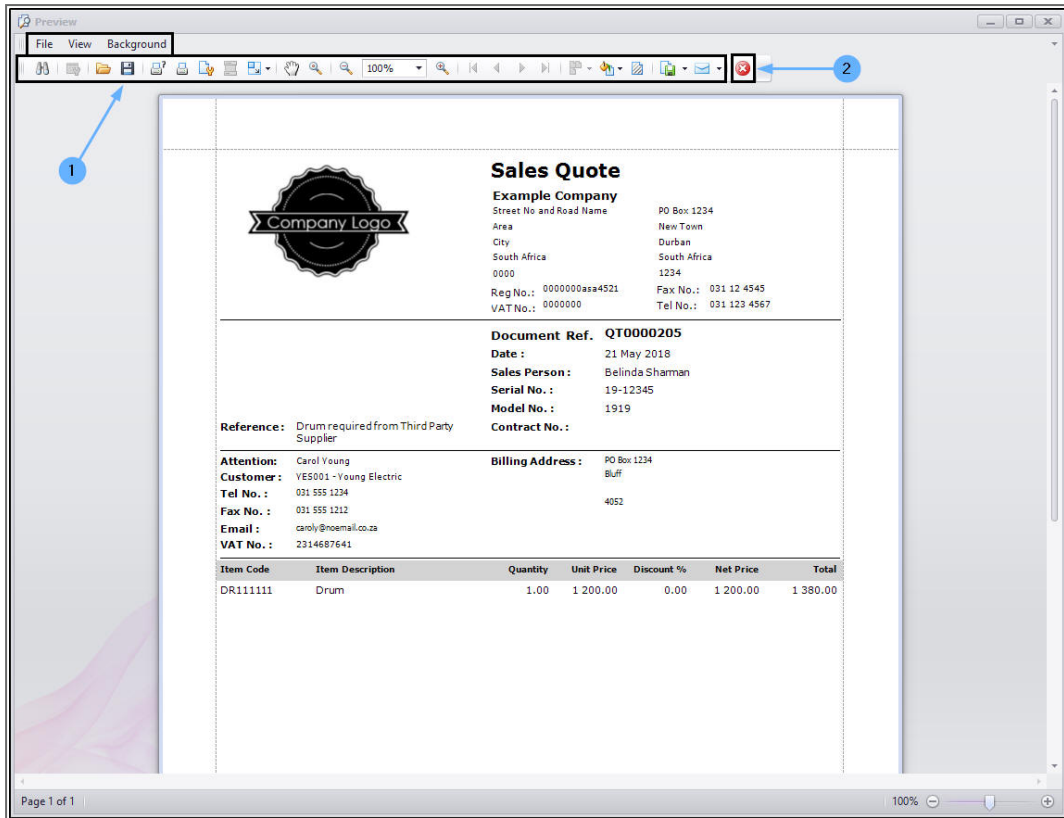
Preview

File View Background

100%

2

1

Company Logo

Sales Quote

Example Company

Street No and Road Name
Area
City
South Africa
0000

PO Box 1234
New Town
Durban
South Africa
1234

Reg No.: 0000000asa4521
VAT No.: 0000000

Fax No.: 031 12 4545
Tel No.: 031 123 4567

Document Ref. QT0000205
Date : 21 May 2018
Sales Person : Belinda Sharman
Serial No. : 19-12345
Model No. : 1919
Contract No. :

Reference: Drum required from Third Party Supplier

Attention: Carol Young
Customer: YES001 - Young Electric
Tel No. : 031 555 1234
Fax No. : 031 555 1212
Email : caroly@noemail.co.za
VAT No. : 2314687641

Billing Address : PO Box 1234
Bluff

4052

| Item Code | Item Description | Quantity | Unit Price | Discount % | Net Price | Total |
|---|---|---|---|---|---|---|
| DR111111 | Drum | 1.00 | 1 200.00 | 0.00 | 1 200.00 | 1 380.00 |

Page 1 of 1

100%